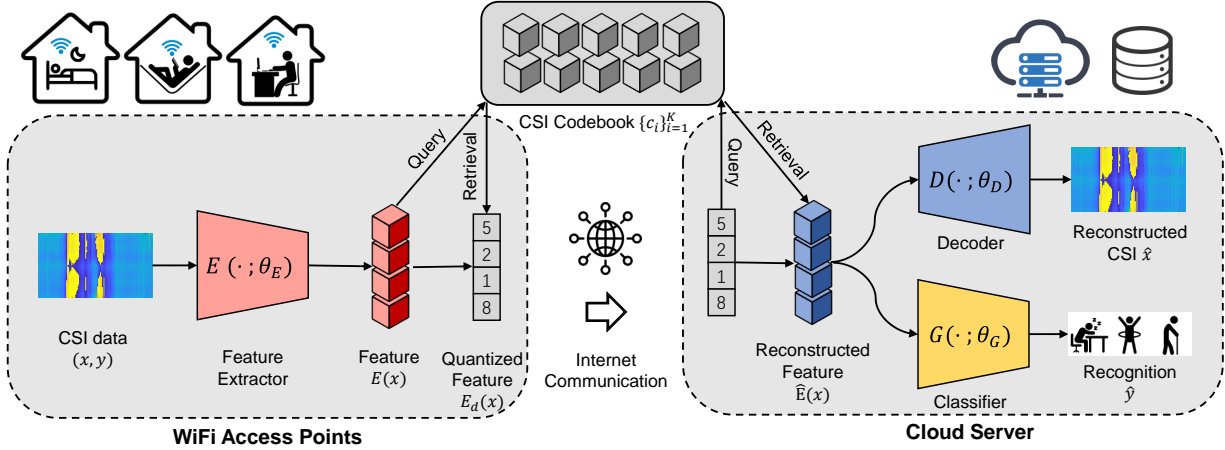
CSI Codebook $\{c_i\}_{i=1}^K$

Query

Retrieval

CSI data $(x, y)$

$E(\cdot\,; \theta_E)$

Feature Extractor

Feature $E(x)$

5
2
1
8

Quantized Feature $E_q(x)$

WiFi Access Points

Internet Communication

Query

Retrieval

5
2
1
8

Reconstructed Feature $\hat{E}(x)$

$D(\cdot\,; \theta_D)$

Decoder

Reconstructed CSI $\hat{x}$

$G(\cdot\,; \theta_G)$

Classifier

Recognition $\hat{y}$

Cloud Server